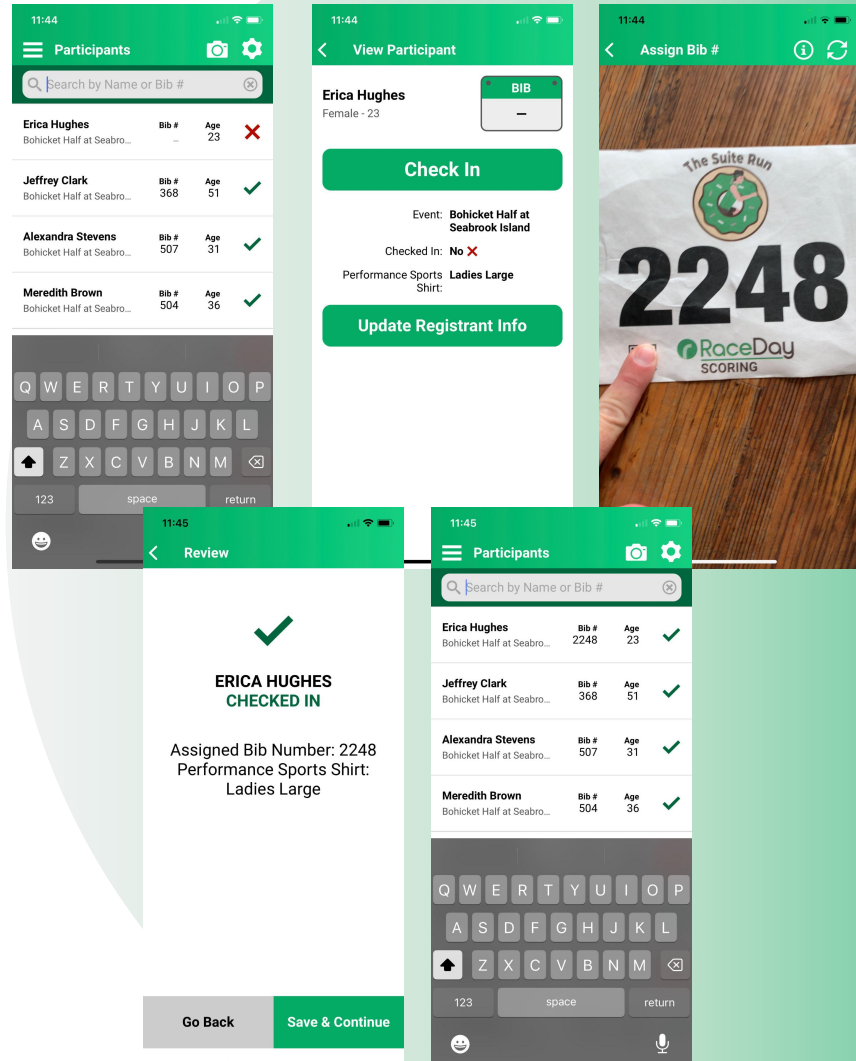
11:44

Participants

Search by Name or Bib #

| | Bib # | Age |
|---|---|---|
| Erica Hughes Bohicket Half at Seabro... | – | 23 |
| Jeffrey Clark Bohicket Half at Seabro... | 368 | 51 |
| Alexandra Stevens Bohicket Half at Seabro... | 507 | 31 |
| Meredith Brown Bohicket Half at Seabro... | 504 | 36 |

Q W E R T Y U I O P
A S D F G H J K L
Z X C V B N M
123 space return

11:44

View Participant

Erica Hughes
Female - 23

BIB
–

Check In

Event: Bohicket Half at Seabrook Island

Checked In: No

Performance Sports Shirt: Ladies Large

Update Registrant Info

11:44

Assign Bib #

The Suite Run

2248

RaceDay SCORING

11:45

Review

ERICA HUGHES
CHECKED IN

Assigned Bib Number: 2248
Performance Sports Shirt: Ladies Large

Go Back

Save & Continue

11:45

Participants

Search by Name or Bib #

| | Bib # | Age |
|---|---|---|
| Erica Hughes Bohicket Half at Seabro... | 2248 | 23 |
| Jeffrey Clark Bohicket Half at Seabro... | 368 | 51 |
| Alexandra Stevens Bohicket Half at Seabro... | 507 | 31 |
| Meredith Brown Bohicket Half at Seabro... | 504 | 36 |

Q W E R T Y U I O P
A S D F G H J K L
Z X C V B N M
123 space return